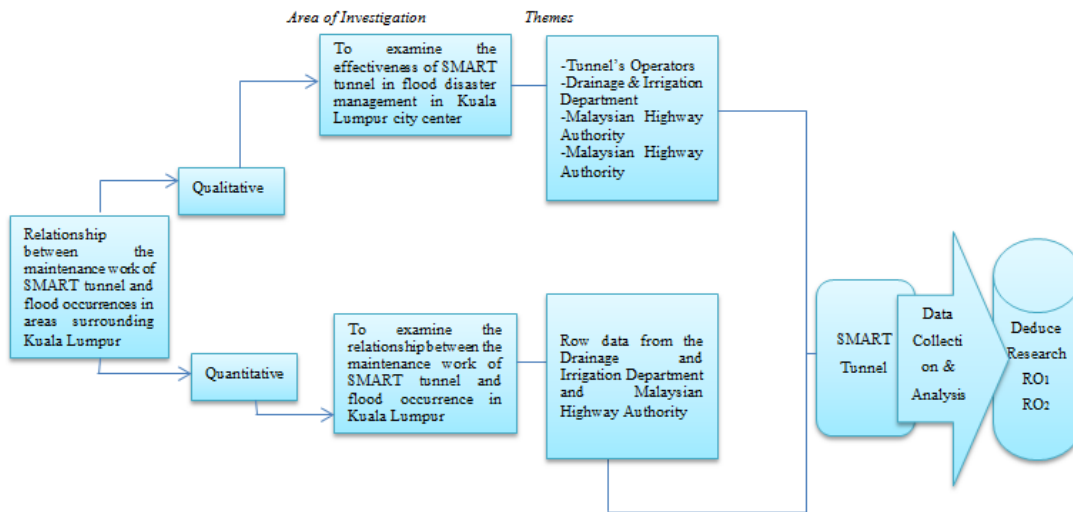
Area of Investigation

Themes

To examine the effectiveness of SMART tunnel in flood disaster management in Kuala Lumpur city center

-Tunnel's Operators
-Drainage & Irrigation Department
-Malaysian Highway Authority
-Malaysian Highway Authority

Qualitative

Relationship between the maintenance work of SMART tunnel and flood occurrences in areas surrounding Kuala Lumpur

Quantitative

To examine the relationship between the maintenance work of SMART tunnel and flood occurrence in Kuala Lumpur

Row data from the Drainage and Irrigation Department and Malaysian Highway Authority

SMART Tunnel

Data Collecti on & Analysis

Deduce Research RO1 RO2